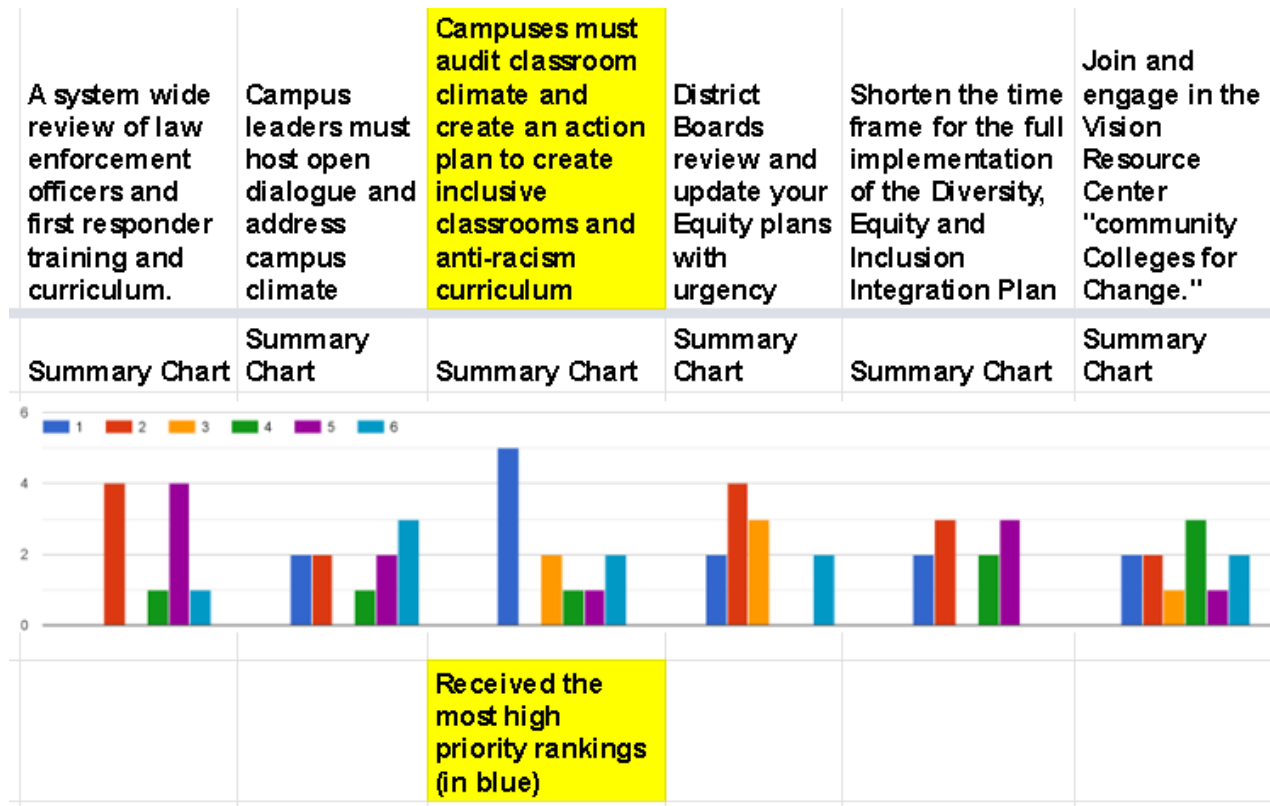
| A system wide review of law enforcement officers and first responder training and curriculum. | Campus leaders must host open dialogue and address campus climate | Campuses must audit classroom climate and create an action plan to create inclusive classrooms and anti-racism curriculum | District Boards review and update your Equity plans with urgency | Shorten the time frame for the full implementation of the Diversity, Equity and Inclusion Integration Plan | Join and engage in the Vision Resource Center "community Colleges for Change." |
|---|---|---|---|---|---|
| Summary Chart | Summary Chart | Summary Chart | Summary Chart | Summary Chart | Summary Chart |
| | | Received the most high priority rankings (in blue) | | | |

6
4
2
0
1 2 3 4 5 6